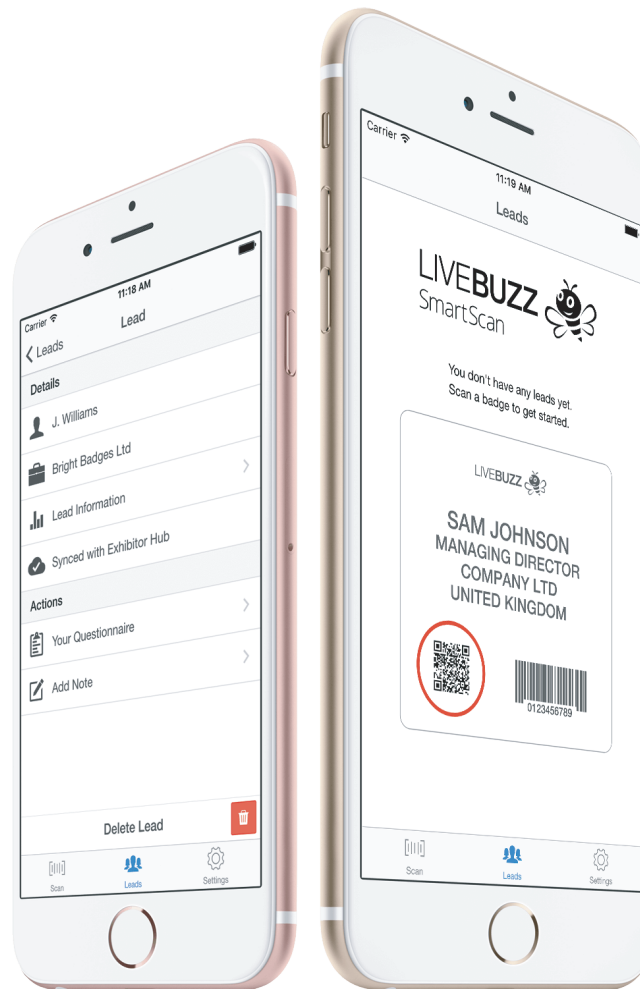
Carrier
11:18 AM
Leads
Lead

Details
J. Williams
Bright Badges Ltd
Lead Information
Synced with Exhibitor Hub

Actions
Your Questionnaire
Add Note

Delete Lead

Scan
Leads
Settings

Carrier
11:19 AM
Leads

LIVEBUZZ
SmartScan

You don't have any leads yet.
Scan a badge to get started.

LIVEBUZZ
SAM JOHNSON
MANAGING DIRECTOR
COMPANY LTD
UNITED KINGDOM
0123456789

Scan
Leads
Settings